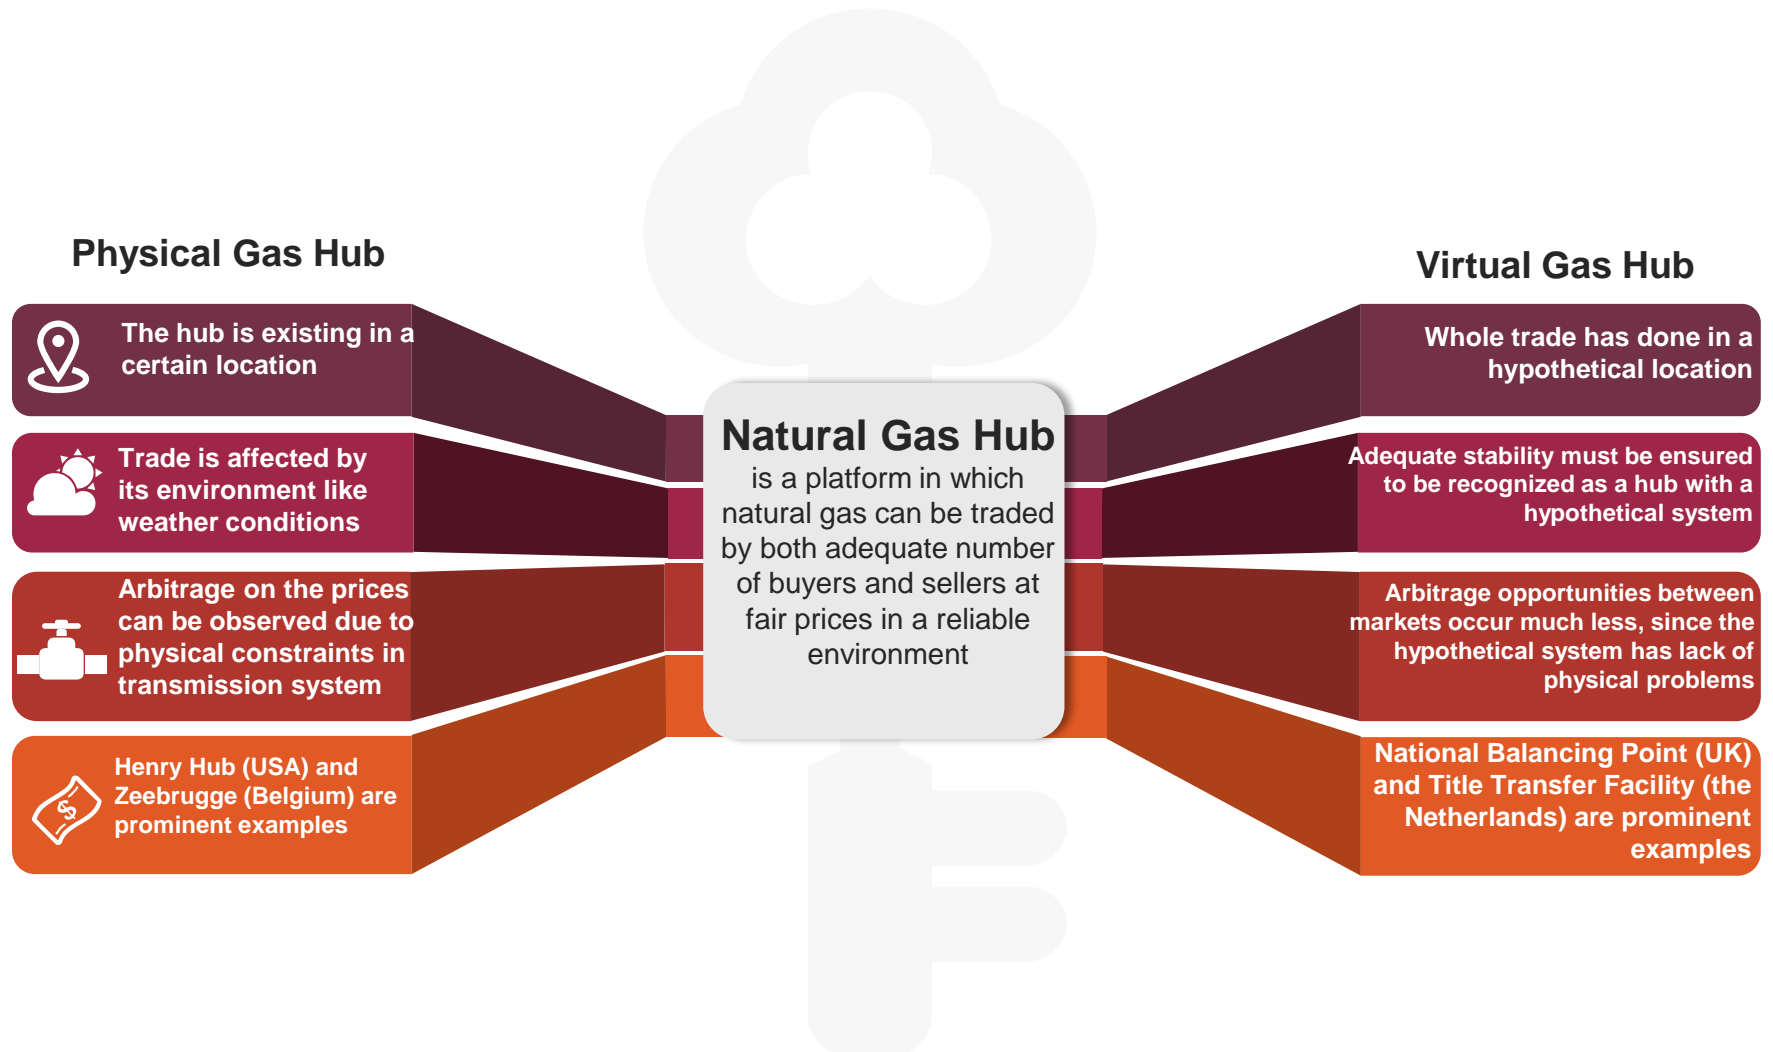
Physical Gas Hub

The hub is existing in a certain location

Trade is affected by its environment like weather conditions

Arbitrage on the prices can be observed due to physical constraints in transmission system

Henry Hub (USA) and Zeebrugge (Belgium) are prominent examples

Natural Gas Hub
is a platform in which natural gas can be traded by both adequate number of buyers and sellers at fair prices in a reliable environment

Virtual Gas Hub

Whole trade has done in a hypothetical location

Adequate stability must be ensured to be recognized as a hub with a hypothetical system

Arbitrage opportunities between markets occur much less, since the hypothetical system has lack of physical problems

National Balancing Point (UK) and Title Transfer Facility (the Netherlands) are prominent examples